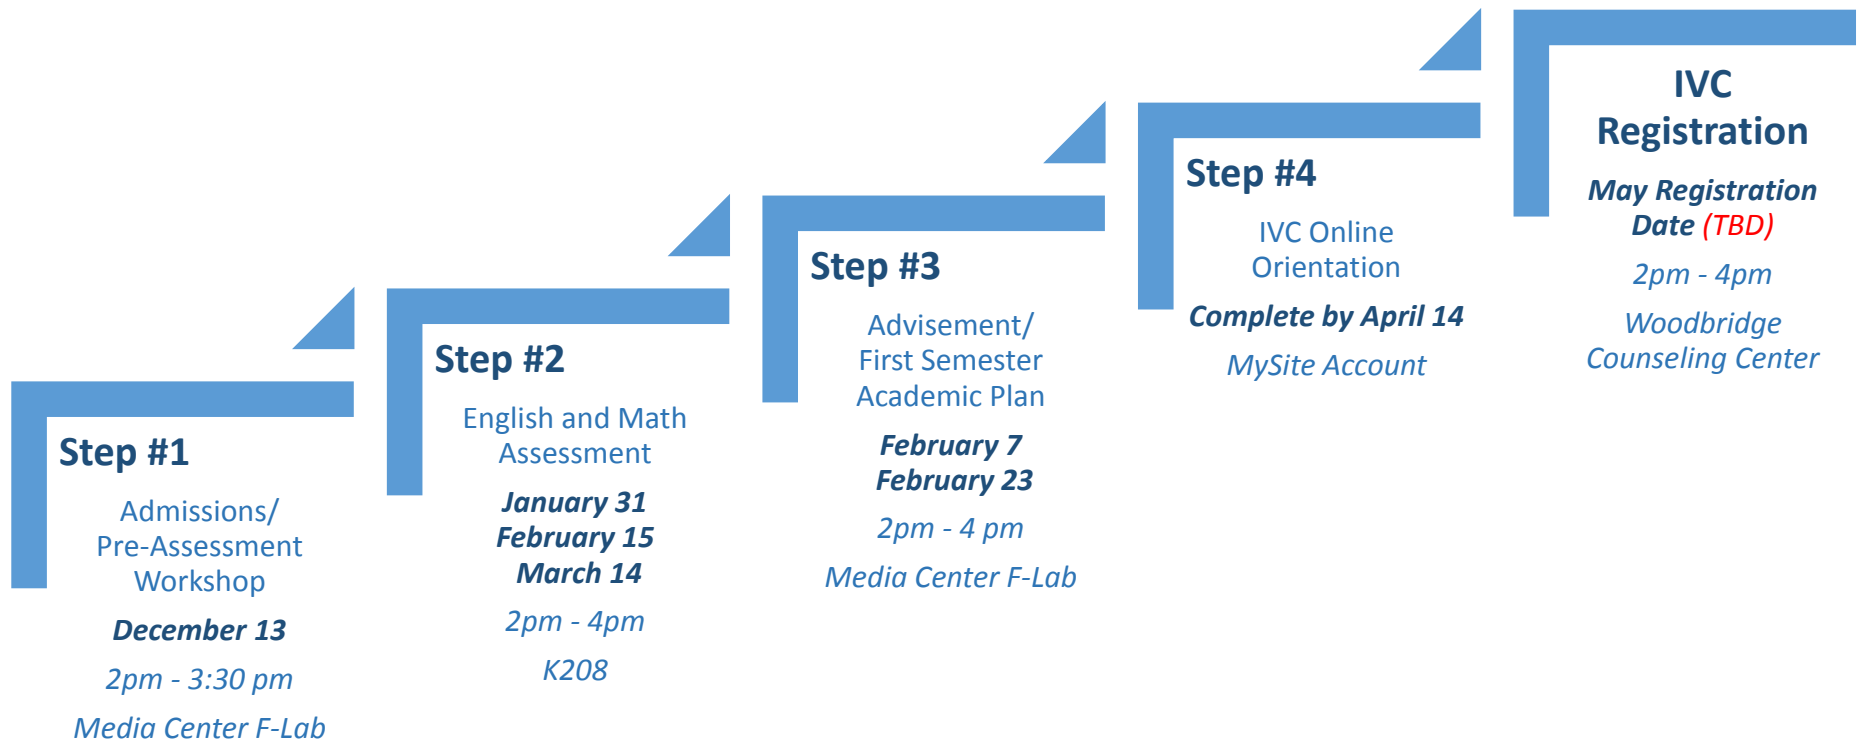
Step #1

Admissions/ Pre-Assessment Workshop

December 13

2pm - 3:30 pm

Media Center F-Lab

Step #2

English and Math Assessment

January 31
February 15
March 14

2pm - 4pm

K208

Step #3

Advisement/ First Semester Academic Plan

February 7
February 23

2pm - 4 pm

Media Center F-Lab

Step #4

IVC Online Orientation

Complete by April 14

MySite Account

IVC Registration

May Registration Date (TBD)

2pm - 4pm

Woodbridge Counseling Center